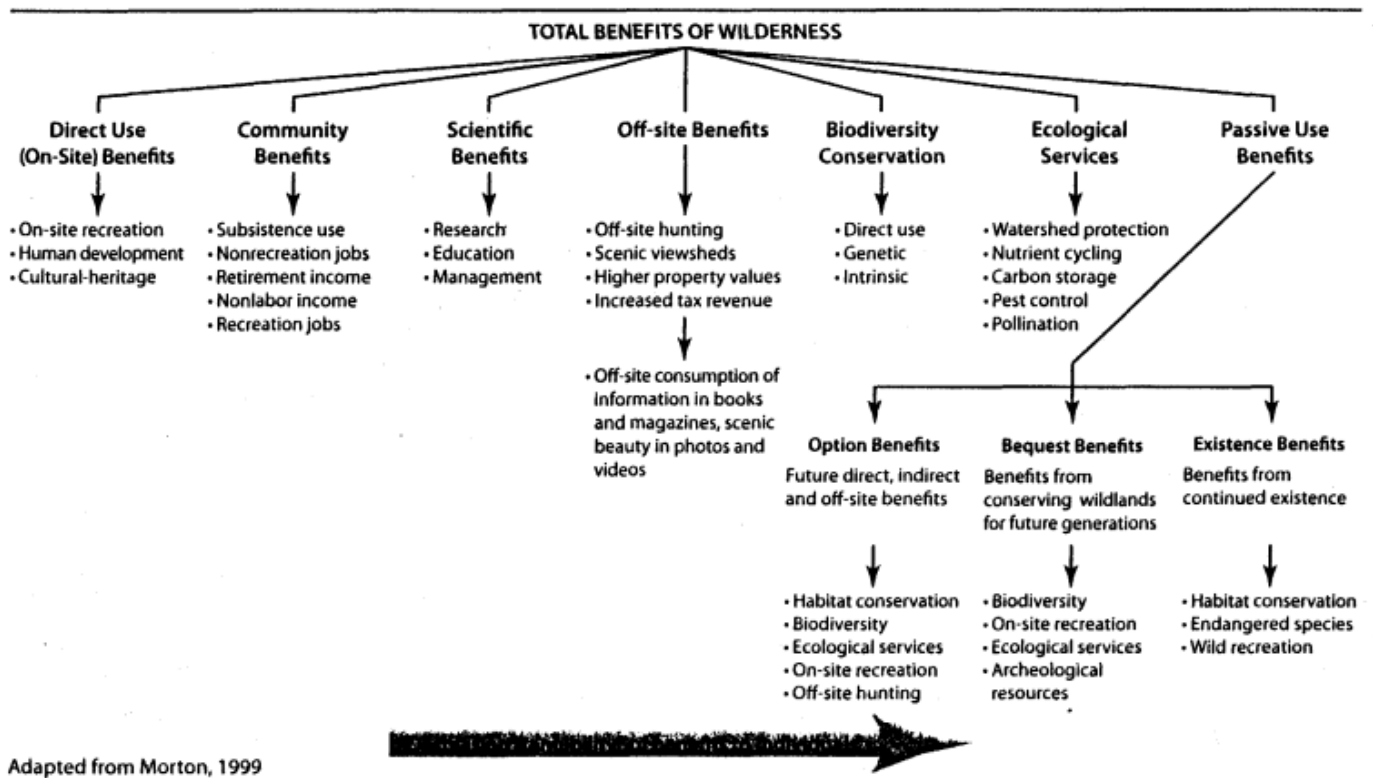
TOTAL BENEFITS OF WILDERNESS

Direct Use (On-Site) Benefits
• On-site recreation
• Human development
• Cultural-heritage

Community Benefits
• Subsistence use
• Nonrecreation jobs
• Retirement income
• Nonlabor income
• Recreation jobs

Scientific Benefits
• Research
• Education
• Management

Off-site Benefits
• Off-site hunting
• Scenic viewsheds
• Higher property values
• Increased tax revenue

• Off-site consumption of information in books and magazines, scenic beauty in photos and videos

Biodiversity Conservation
• Direct use
• Genetic
• Intrinsic

Ecological Services
• Watershed protection
• Nutrient cycling
• Carbon storage
• Pest control
• Pollination

Passive Use Benefits

Option Benefits
Future direct, indirect and off-site benefits

• Habitat conservation
• Biodiversity
• Ecological services
• On-site recreation
• Off-site hunting

Bequest Benefits
Benefits from conserving wildlands for future generations

• Biodiversity
• On-site recreation
• Ecological services
• Archeological resources

Existence Benefits
Benefits from continued existence

• Habitat conservation
• Endangered species
• Wild recreation

Adapted from Morton, 1999